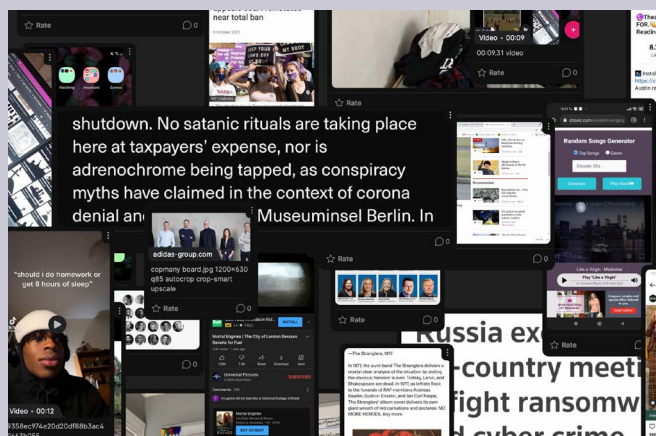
Rate
0
near total ban
Video • 00:09
00:09.31 video
Rate
Rate
shutdown. No satanic rituals are taking place here at taxpayers' expense, nor is adrenochrome being tapped, as conspiracy myths have claimed in the context of corona denial and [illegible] Museuminsel Berlin. In
Random Songs Generator
Top Songs
Genre
Generate
Play Now
adidas-group.com
copmany board.jpg 1200×630 q85 autocrop crop-smart upscale
Rate
0
0
"should i do homework or get 8 hours of sleep"
Mortal Engines | The City of London Devours
Universal Pictures
SUBSCRIBE
Rate
0
0
—The Stranglers, 1977
In 1977 the punk band The Stranglers delivers a cynical view of the situation by asking, the obvious measure is to treat 'Trotsky, Lenin, and Shakespeare are dead.' In 1977, as leftists from the homes of RAF members Andreas Baader, Gudrun Ensslin, and Jan Carl Raspe, The Stranglers' album cover delivers its own giant wreath of red carnations and declares: NO MORE HEROES. Any more.
Like a Virgin - Madonna
Play "Like a Virgin"
Russia ex
-country meeti
fight ransomw
Video • 00:12
5358ec974e20d20df88b3ac4